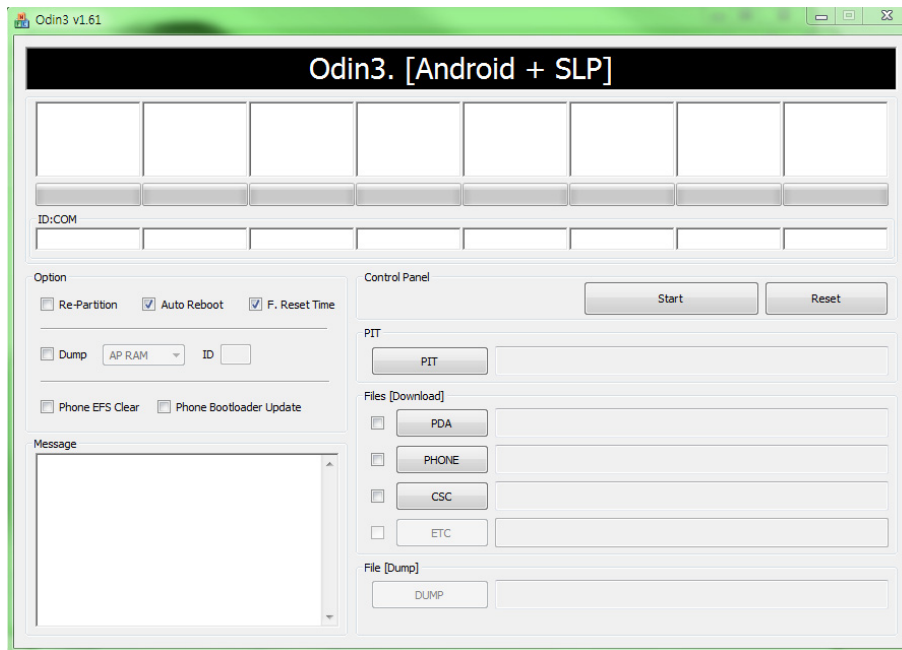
Odin3 v1.61

Odin3. [Android + SLP]

ID:COM

Option

Re-Partition Auto Reboot F. Reset Time

Dump AP RAM ID

Phone EFS Clear Phone Bootloader Update

Message

Control Panel

Start Reset

PIT

PIT

Files [Download]

PDA

PHONE

CSC

ETC

File [Dump]

DUMP